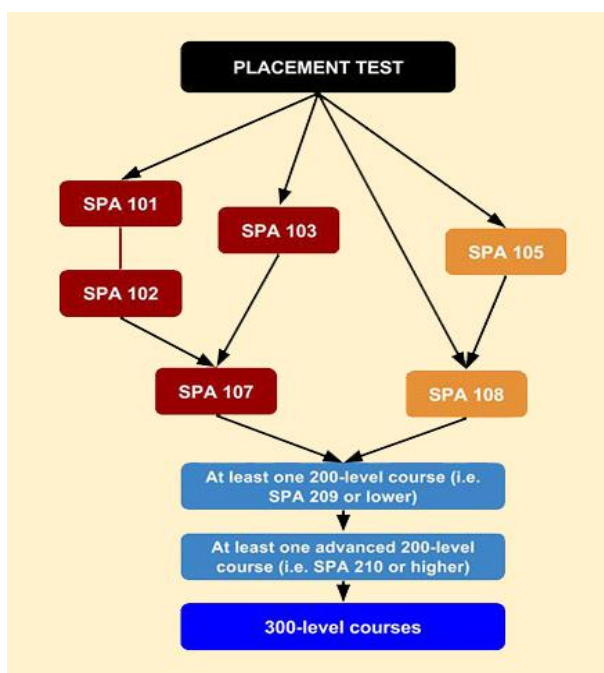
PLACEMENT TEST

SPA 101

SPA 102

SPA 103

SPA 105

SPA 107

SPA 108

At least one 200-level course (i.e. SPA 209 or lower)

At least one advanced 200-level course (i.e. SPA 210 or higher)

300-level courses